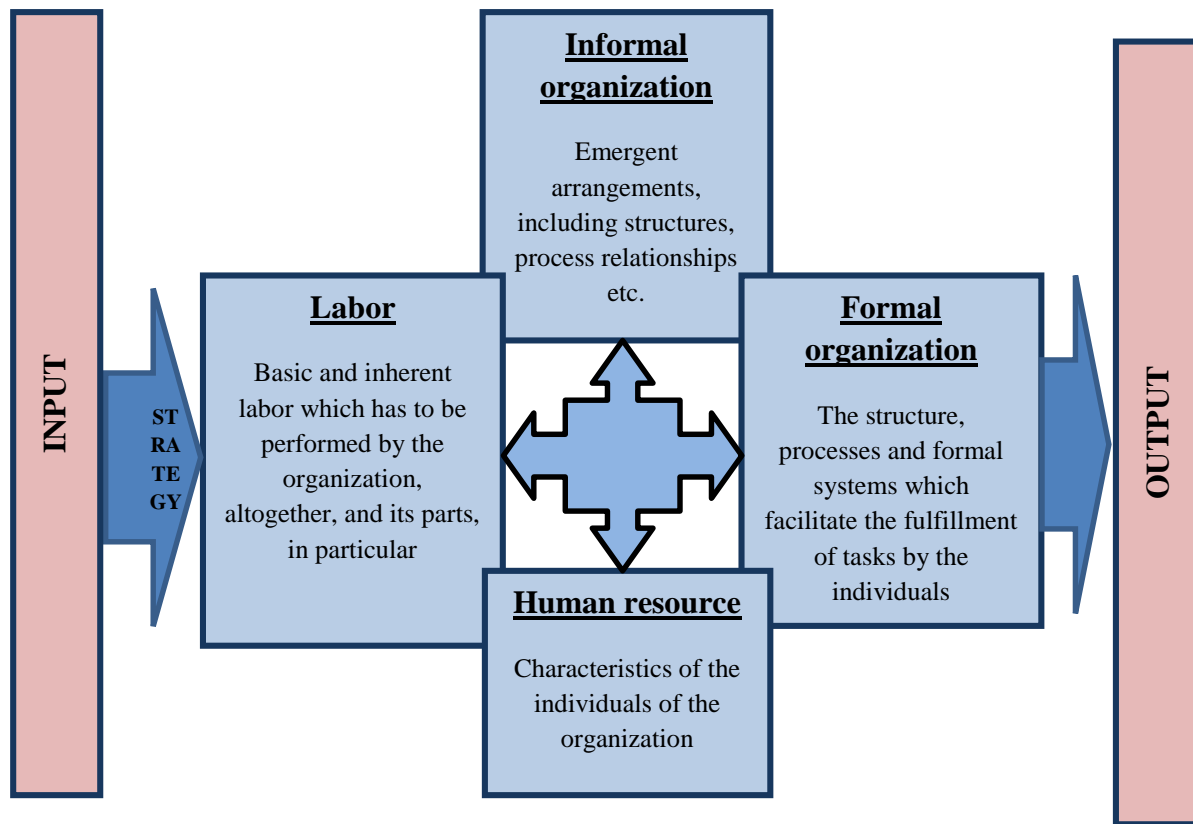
INPUT

ST
RA
TE
GY

Informal organization

Emergent arrangements, including structures, process relationships etc.

Labor

Basic and inherent labor which has to be performed by the organization, altogether, and its parts, in particular

Formal organization

The structure, processes and formal systems which facilitate the fulfillment of tasks by the individuals

Human resource

Characteristics of the individuals of the organization

OUTPUT